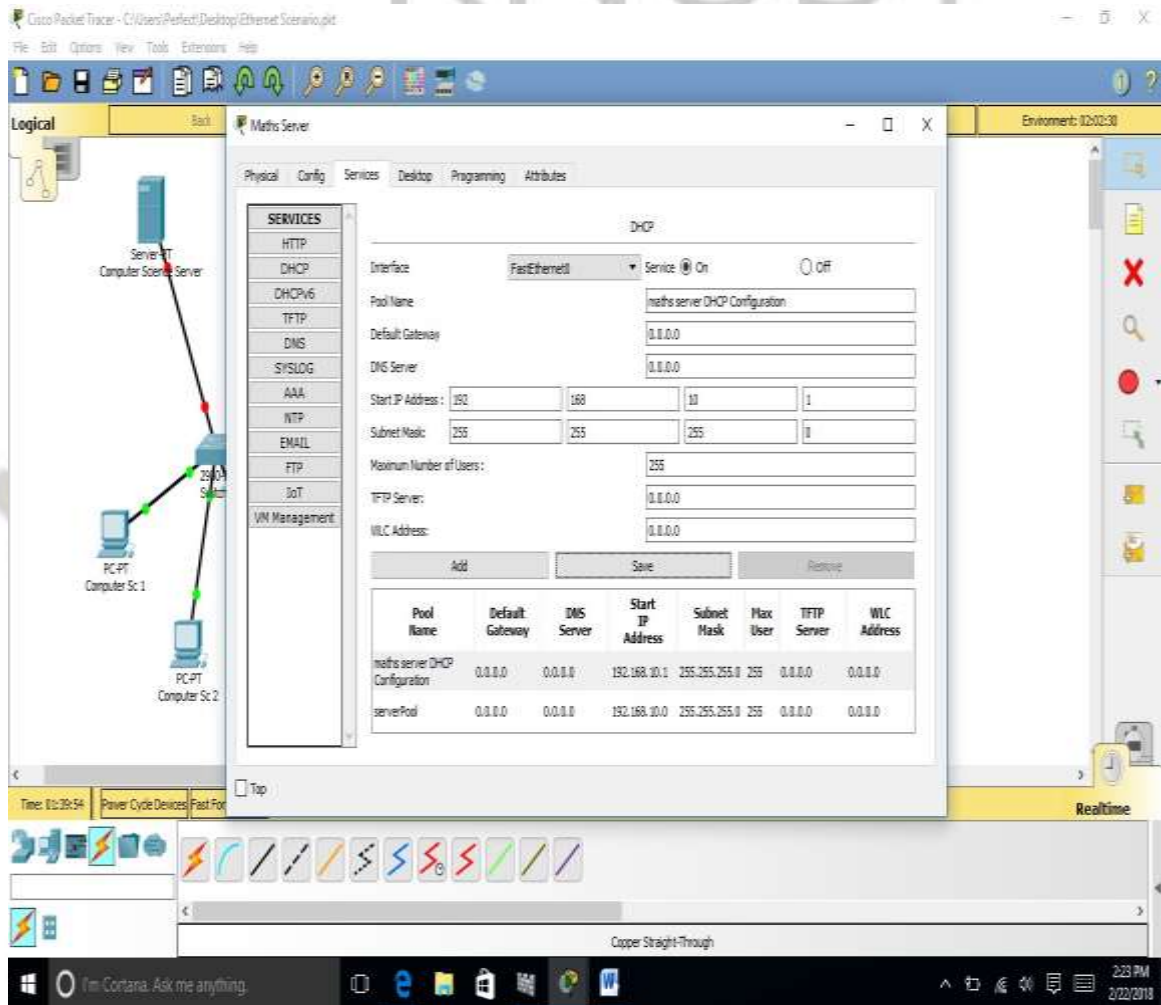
Cisco Packet Tracer - C:\Users\Perfect\Desktop\Ethernet Scenario.pkt
File Edit Options View Tools Extensions Help

Logical
Back
Environment: 02:02:30

Server-PT
Computer Science Server
2960
Switch
PC-PT
Computer Sc 1
PC-PT
Computer Sc 2

Maths Server

Physical Config Services Desktop Programming Attributes

SERVICES
HTTP
DHCP
DHCPv6
TFTP
DNS
SYSLOG
AAA
NTP
EMAIL
FTP
IoT
VM Management

DHCP

Interface FastEthernet0 Service On Off
Pool Name maths server DHCP Configuration
Default Gateway 0.0.0.0
DNS Server 0.0.0.0
Start IP Address : 192 168 10 1
Subnet Mask: 255 255 255 0
Maximum Number of Users : 255
TFTP Server: 0.0.0.0
WLC Address: 0.0.0.0

Add Save Remove

| Pool Name | Default Gateway | DNS Server | Start IP Address | Subnet Mask | Max User | TFTP Server | WLC Address |
|---|---|---|---|---|---|---|---|
| maths server DHCP Configuration | 0.0.0.0 | 0.0.0.0 | 192.168.10.1 | 255.255.255.0 | 255 | 0.0.0.0 | 0.0.0.0 |
| serverPool | 0.0.0.0 | 0.0.0.0 | 192.168.10.0 | 255.255.255.0 | 255 | 0.0.0.0 | 0.0.0.0 |

Top

Time: 01:39:54 Power Cycle Devices Fast Forward
Realtime

Copper Straight-Through

I'm Cortana. Ask me anything.
2:23 PM
2/22/2018